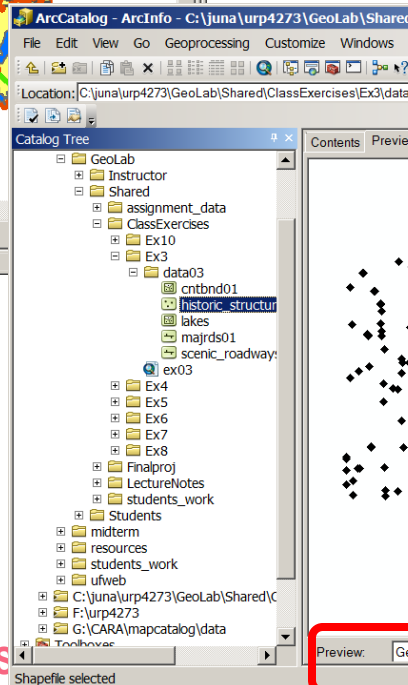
ArcCatalog - ArcInfo - C:\juna\urp4273\GeoLab\Shared

File Edit View Go Geoprocessing Customize Windows

Location: C:\juna\urp4273\GeoLab\Shared\ClassExercises\Ex3\data

Catalog Tree

Contents Previe

GeoLab
Instructor
Shared
assignment_data
ClassExercises
Ex10
Ex3
data03
cntbnd01
historic_structur
lakes
majrds01
scenic_roadways
ex03
Ex4
Ex5
Ex6
Ex7
Ex8
Finalproj
LectureNotes
students_work
Students
midterm
resources
students_work
ufweb
C:\juna\urp4273\GeoLab\Shared\C
F:\urp4273
G:\CARA\mapcatalog\data
Toolboxes

Preview: Ge

Shapefile selected